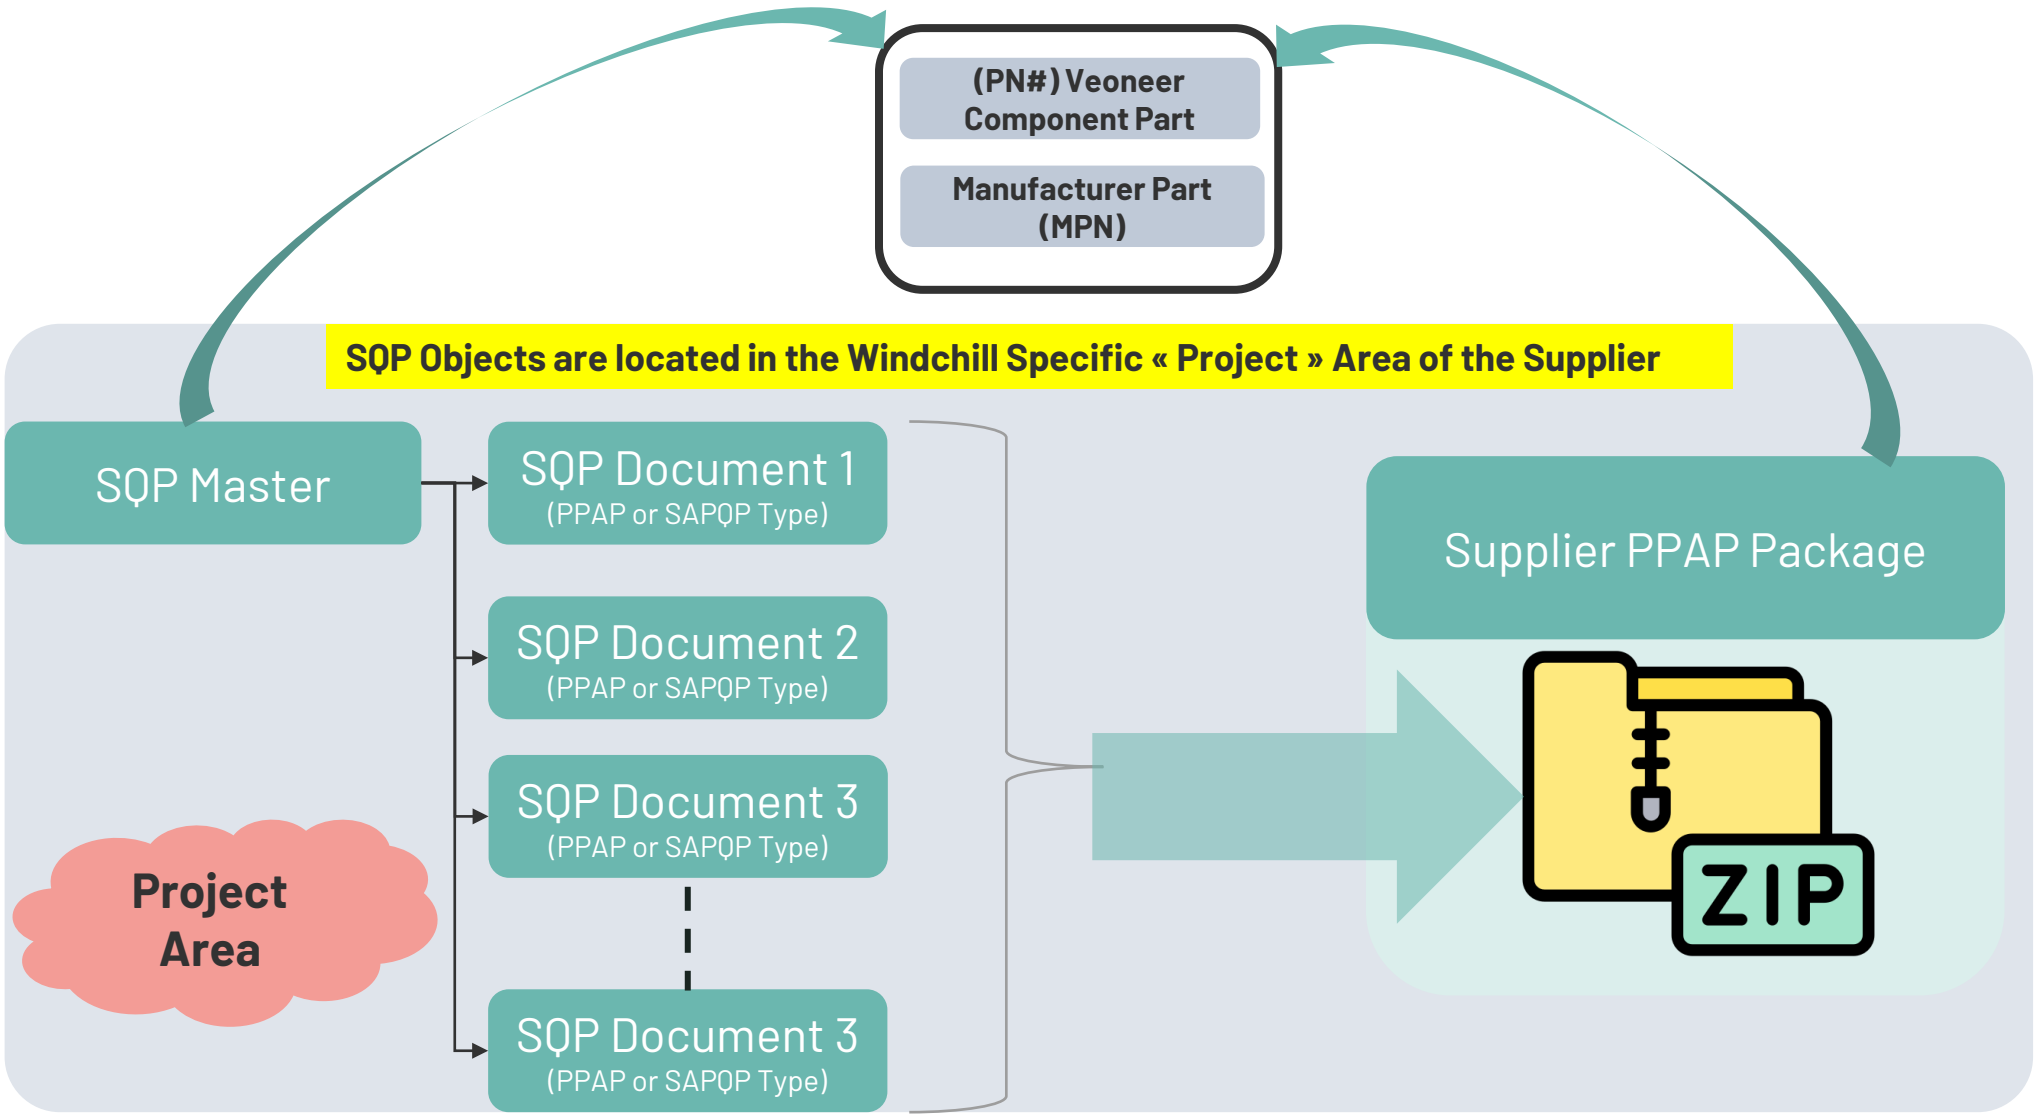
(PN#) Veoneer Component Part

Manufacturer Part (MPN)

SQP Objects are located in the Windchill Specific « Project » Area of the Supplier

SQP Master

SQP Document 1
(PPAP or SAPQP Type)

SQP Document 2
(PPAP or SAPQP Type)

SQP Document 3
(PPAP or SAPQP Type)

SQP Document 3
(PPAP or SAPQP Type)

Project Area

Supplier PPAP Package

ZIP